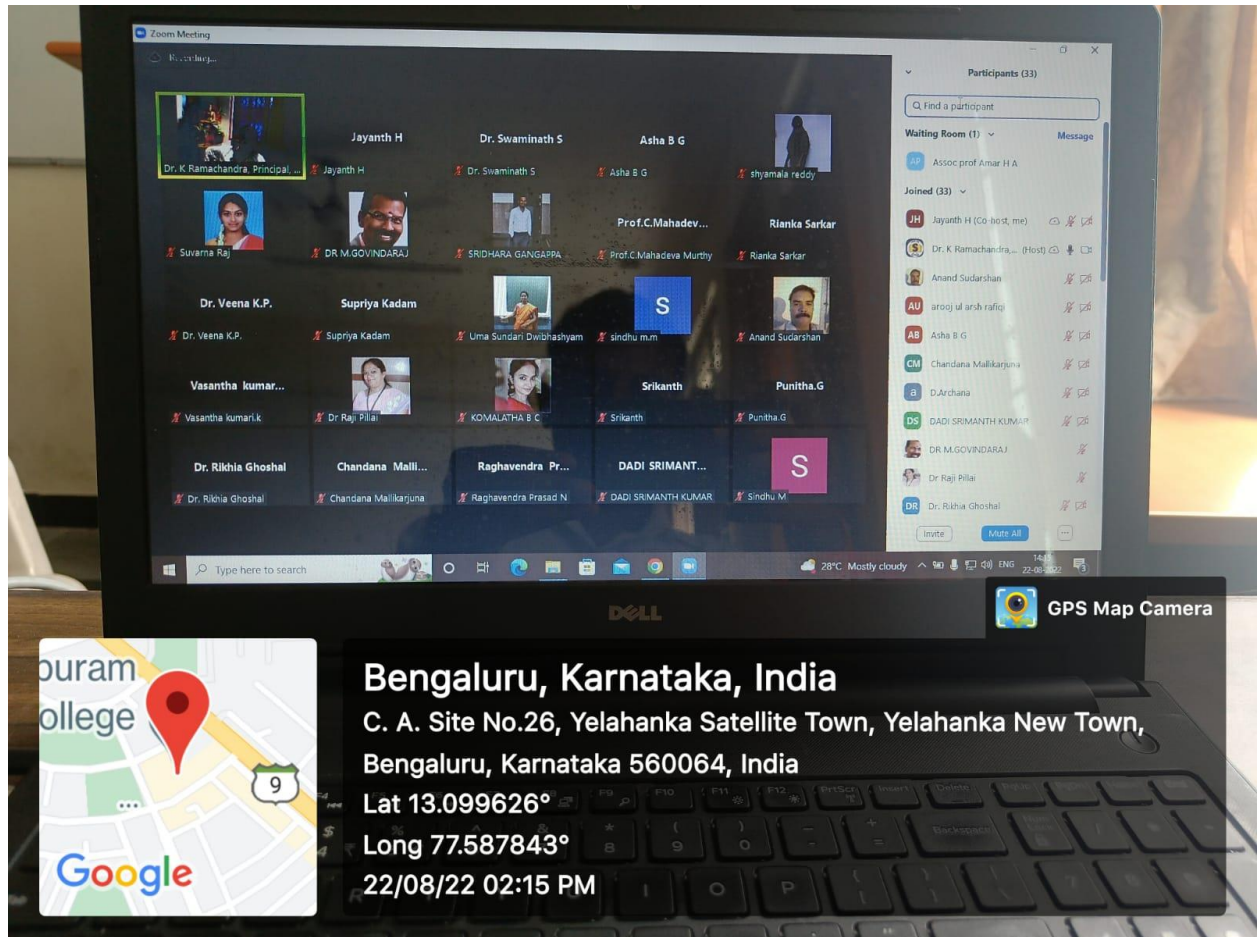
Zoom Meeting

Recording...

Dr. K Ramachandra, Principal, ...

Jayanth H
Jayanth H

Dr. Swaminath S
Dr. Swaminath S

Asha B G
Asha B G

shyamala reddy

Suvarna Raj

DR M.GOVINDARAJ

SRIDHARA GANGAPPA

Prof.C.Mahadev...
Prof.C.Mahadeva Murthy

Rianka Sarkar
Rianka Sarkar

Dr. Veena K.P.
Dr. Veena K.P.

Supriya Kadam
Supriya Kadam

Uma Sundari Dwibhashyam

S
sindhu m.m

Anand Sudarshan

Vasantha kumar...
Vasantha kumari.k

Dr Raji Pillai

KOMALATHA B C

Srikanth
Srikanth

Punitha.G
Punitha.G

Dr. Rikhia Ghoshal
Dr. Rikhia Ghoshal

Chandana Malli...
Chandana Mallikarjuna

Raghavendra Pr...
Raghavendra Prasad N

DADI SRIMANT...
DADI SRIMANTH KUMAR

S
Sindhu M

Participants (33)

Find a participant

Waiting Room (1)
Message

AP Assoc prof Amar H A

Joined (33)

JH Jayanth H (Co-host, me)
Dr. K Ramachandra,... (Host)
Anand Sudarshan
AU arooj ul arsh rafiqi
AB Asha B G
CM Chandana Mallikarjuna
a D.Archana
DS DADI SRIMANTH KUMAR
DR M.GOVINDARAJ
Dr Raji Pillai
DR Dr. Rikhia Ghoshal

Invite
Mute All
...

Type here to search

28°C Mostly cloudy ENG 14:15 22-08-2022

DELL

GPS Map Camera

puram
ollege
9
Google

Bengaluru, Karnataka, India
C. A. Site No.26, Yelahanka Satellite Town, Yelahanka New Town, Bengaluru, Karnataka 560064, India
Lat 13.099626°
Long 77.587843°
22/08/22 02:15 PM